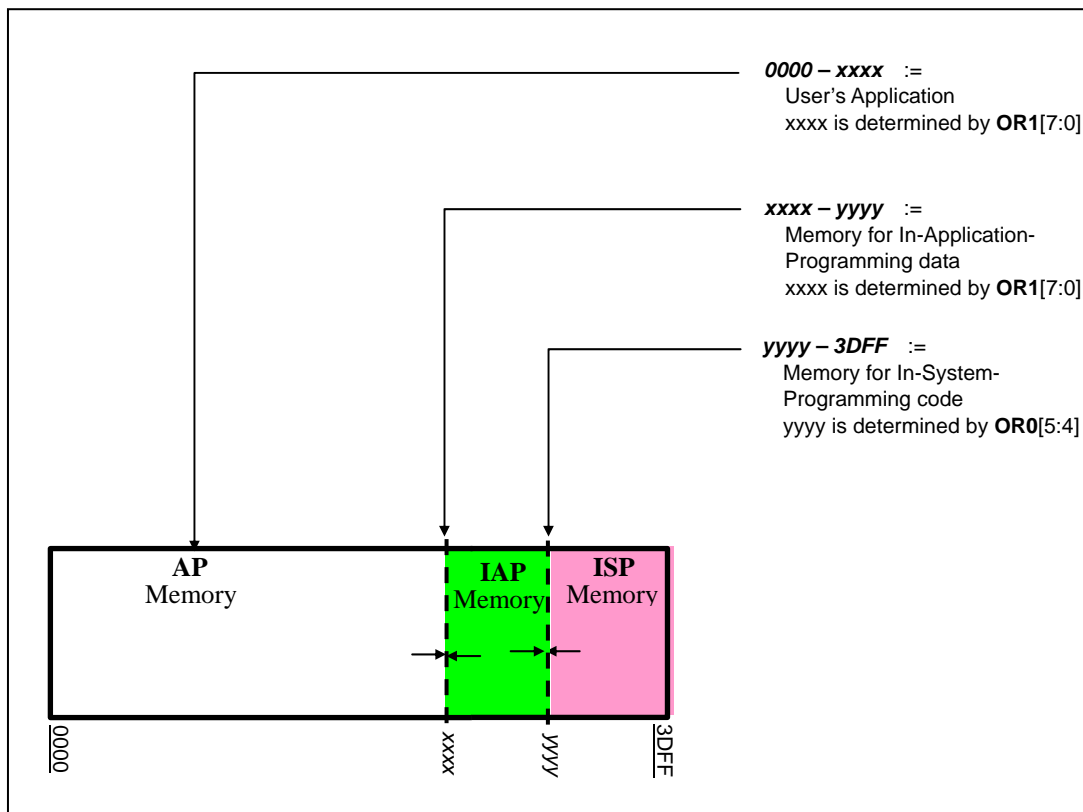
**0000 – xxxx** :=
User's Application
xxxx is determined by **OR1**[7:0]

**xxxx – yyyy** :=
Memory for In-Application-Programming data
xxxx is determined by **OR1**[7:0]

**yyyy – 3DFF** :=
Memory for In-System-Programming code
yyyy is determined by **OR0**[5:4]

**AP**
Memory

**IAP**
Memory

**ISP**
Memory

0000

xxxx

yyyy

3DFF